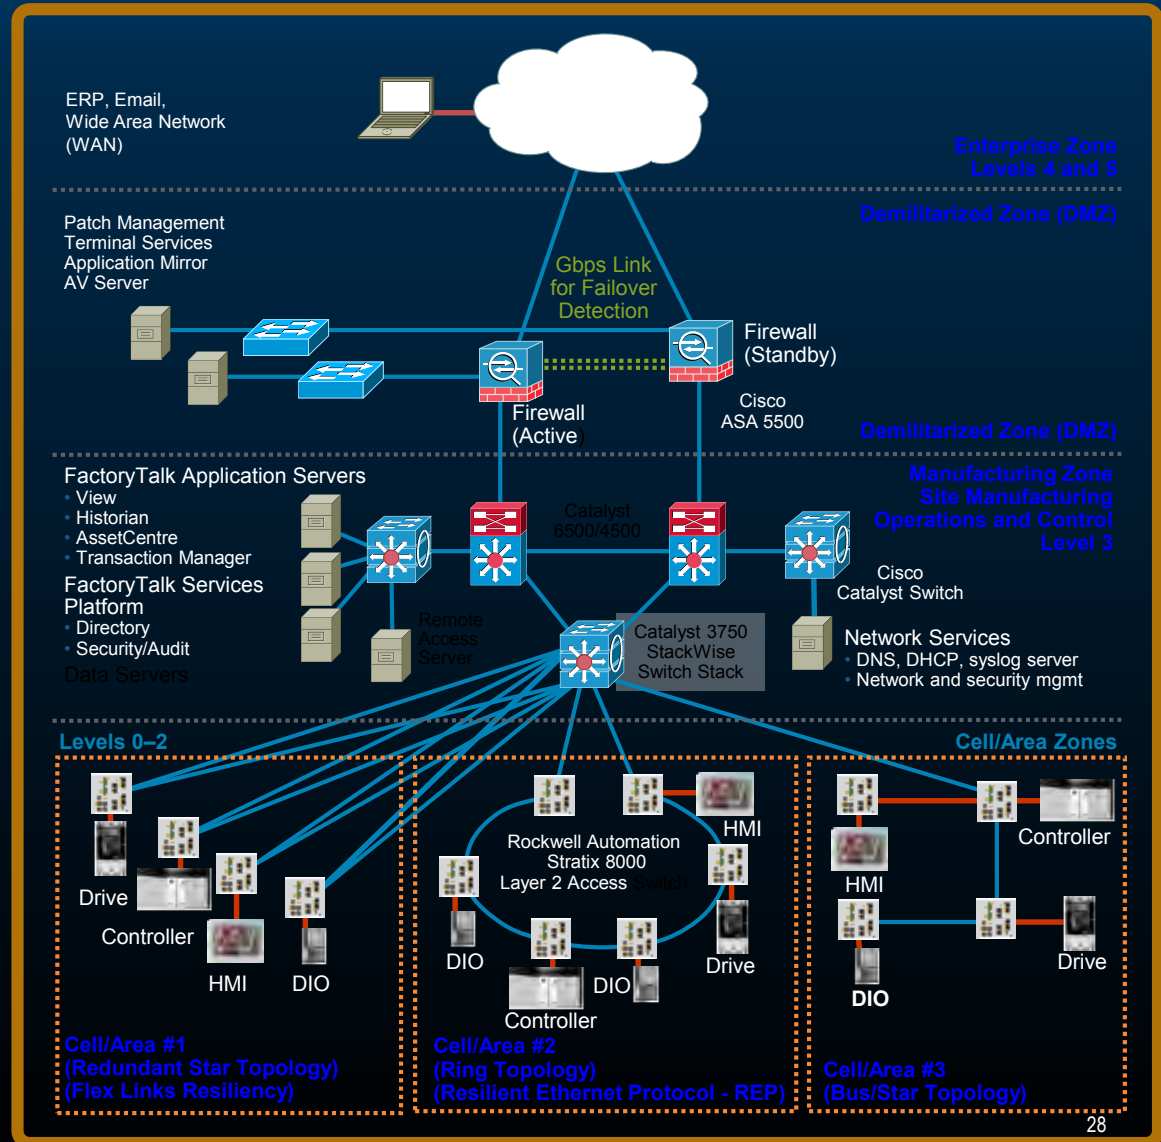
ERP, Email, Wide Area Network (WAN)

Enterprise Zone
Levels 4 and 5

Demilitarized Zone (DMZ)

Patch Management
Terminal Services
Application Mirror
AV Server

Gbps Link for Failover Detection

Firewall (Standby)

Cisco ASA 5500

Firewall (Active)

Demilitarized Zone (DMZ)

FactoryTalk Application Servers
• View
• Historian
• AssetCentre
• Transaction Manager
FactoryTalk Services Platform
• Directory
• Security/Audit
Data Servers

Catalyst 6500/4500

Manufacturing Zone
Site Manufacturing Operations and Control
Level 3

Cisco Catalyst Switch

Remote Access Server

Catalyst 3750 StackWise Switch Stack

Network Services
• DNS, DHCP, syslog server
• Network and security mgmt

Levels 0–2

Cell/Area Zones

Drive
Controller
HMI
DIO

Rockwell Automation Stratix 8000 Layer 2 Access Switch

HMI
DIO
Drive
DIO
Controller

Controller
HMI
Drive
DIO

Cell/Area #1
(Redundant Star Topology)
(Flex Links Resiliency)

Cell/Area #2
(Ring Topology)
(Resilient Ethernet Protocol - REP)

Cell/Area #3
(Bus/Star Topology)

28